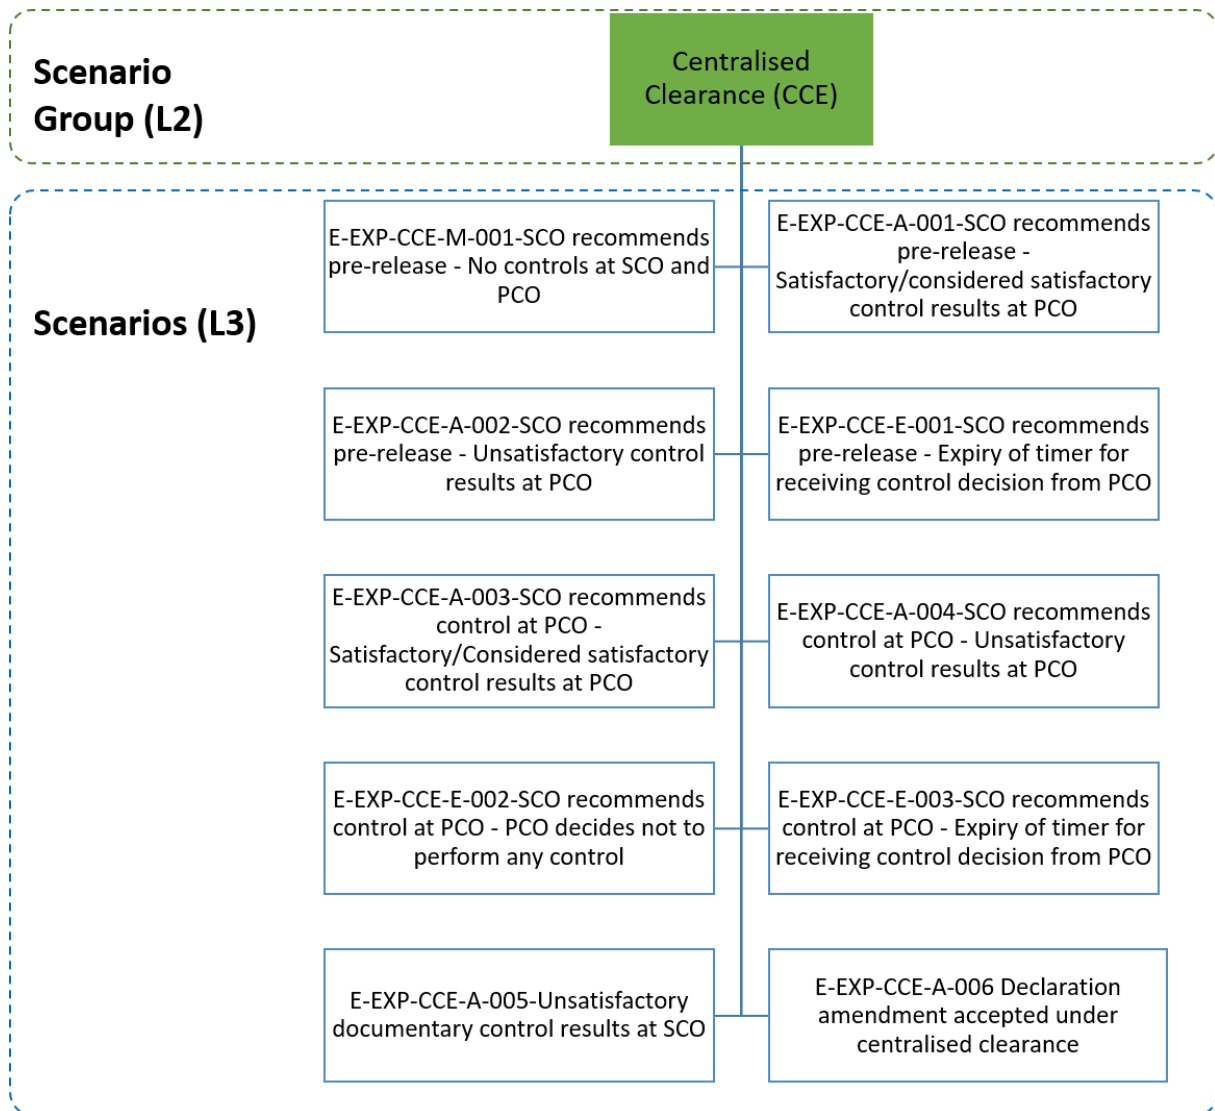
Scenario Group (L2)

Centralised Clearance (CCE)

Scenarios (L3)

E-EXP-CCE-M-001-SCO recommends pre-release - No controls at SCO and PCO

E-EXP-CCE-A-001-SCO recommends pre-release - Satisfactory/considered satisfactory control results at PCO

E-EXP-CCE-A-002-SCO recommends pre-release - Unsatisfactory control results at PCO

E-EXP-CCE-E-001-SCO recommends pre-release - Expiry of timer for receiving control decision from PCO

E-EXP-CCE-A-003-SCO recommends control at PCO - Satisfactory/Considered satisfactory control results at PCO

E-EXP-CCE-A-004-SCO recommends control at PCO - Unsatisfactory control results at PCO

E-EXP-CCE-E-002-SCO recommends control at PCO - PCO decides not to perform any control

E-EXP-CCE-E-003-SCO recommends control at PCO - Expiry of timer for receiving control decision from PCO

E-EXP-CCE-A-005-Unsatisfactory documentary control results at SCO

E-EXP-CCE-A-006 Declaration amendment accepted under centralised clearance